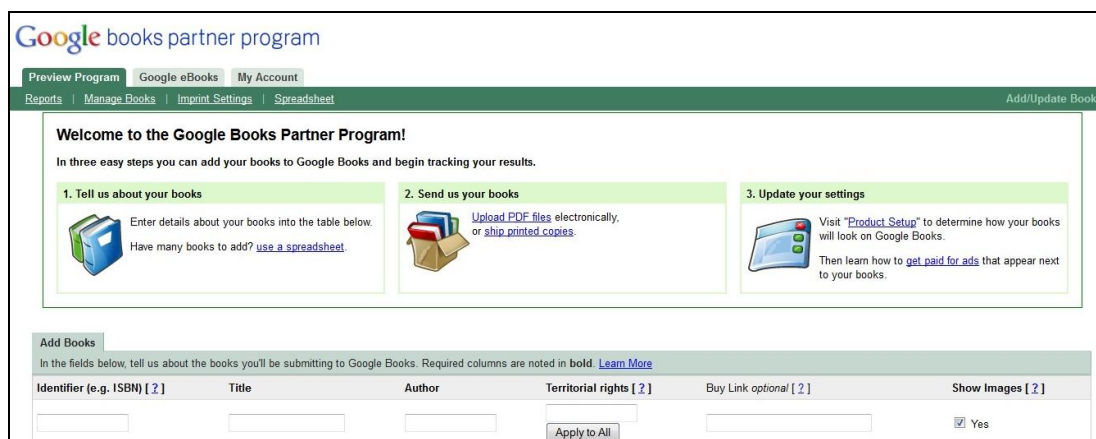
Google books partner program

Preview Program | Google eBooks | My Account

Reports | Manage Books | Imprint Settings | Spreadsheet

Add/Update Book

Welcome to the Google Books Partner Program!

In three easy steps you can add your books to Google Books and begin tracking your results.

1. Tell us about your books

Enter details about your books into the table below.

Have many books to add? use a spreadsheet.

2. Send us your books

Upload PDF files electronically, or ship printed copies.

3. Update your settings

Visit "Product Setup" to determine how your books will look on Google Books.

Then learn how to get paid for ads that appear next to your books.

Add Books

In the fields below, tell us about the books you'll be submitting to Google Books. Required columns are noted in bold. Learn More

| Identifier (e.g. ISBN) [ ? ] | Title | Author | Territorial rights [ ? ] | Buy Link optional [ ? ] | Show Images [ ? ] |
|---|---|---|---|---|---|
| | | | Apply to All | | Yes |